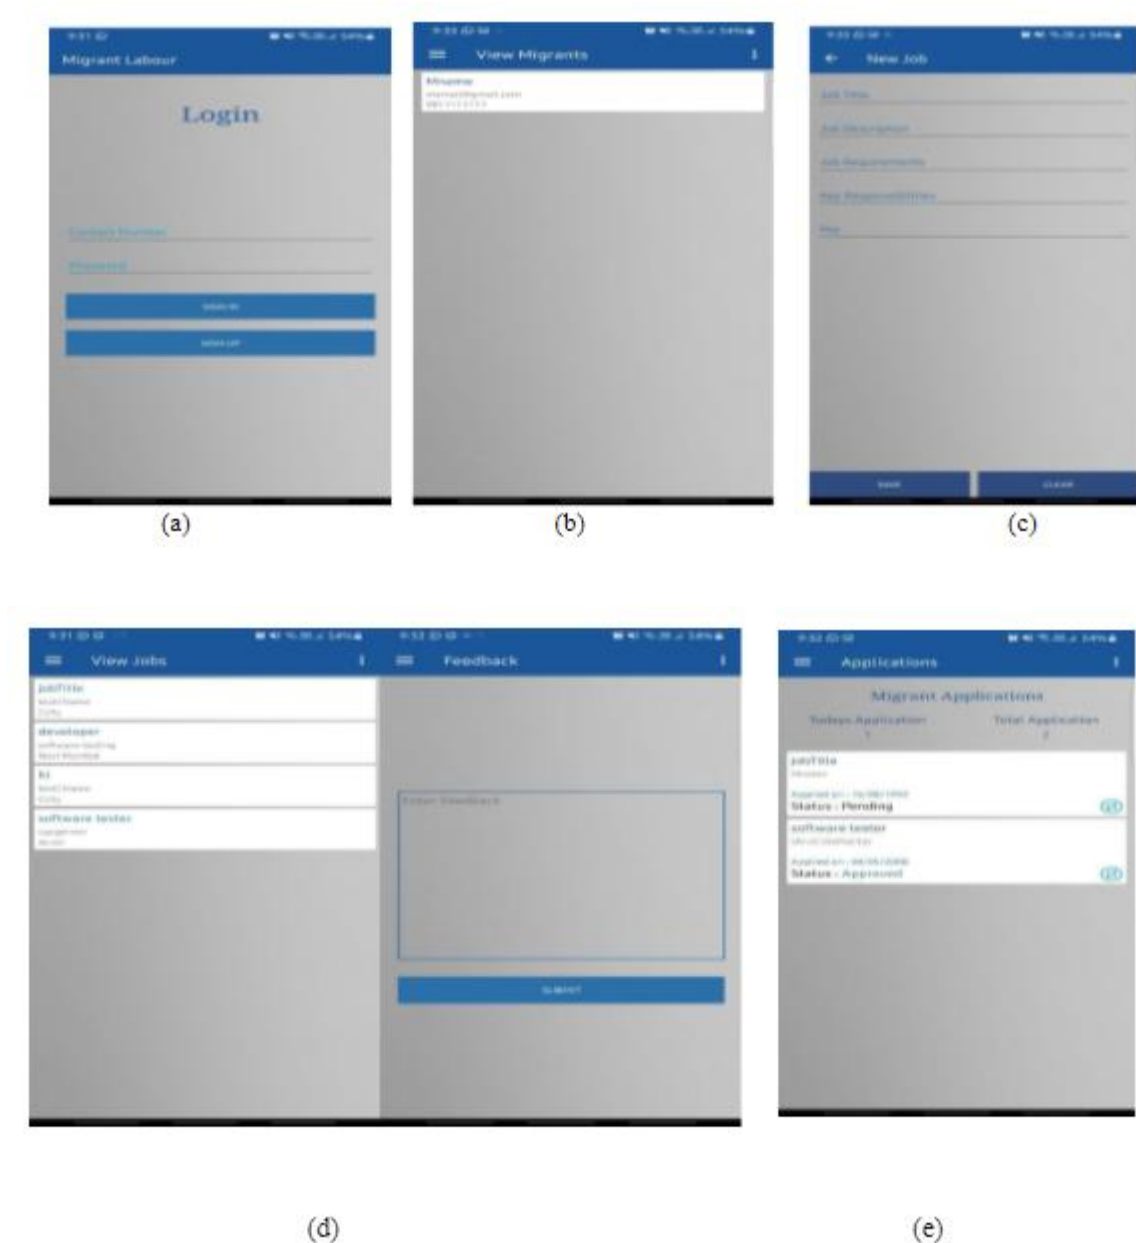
Migrant Labour

Login

Contact Number

Password

SIGN IN

SIGN UP

(a)

View Migrants

Minama

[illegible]

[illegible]

(b)

New Job

Job Title

Job Description

Job Requirements

Key Responsibilities

Pay

SAVE

CLEAR

(c)

View Jobs

jobTitle

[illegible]

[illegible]

developer

software testing

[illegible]

hi

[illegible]

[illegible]

software tester

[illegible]

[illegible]

Feedback

Enter Feedback

SUBMIT

(d)

Applications

Migrant Applications

Todays Application

1

Total Application

2

jobTitle

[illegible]

Applied on : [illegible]

Status : Pending

software tester

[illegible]

Applied on : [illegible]

Status : Approved

(e)